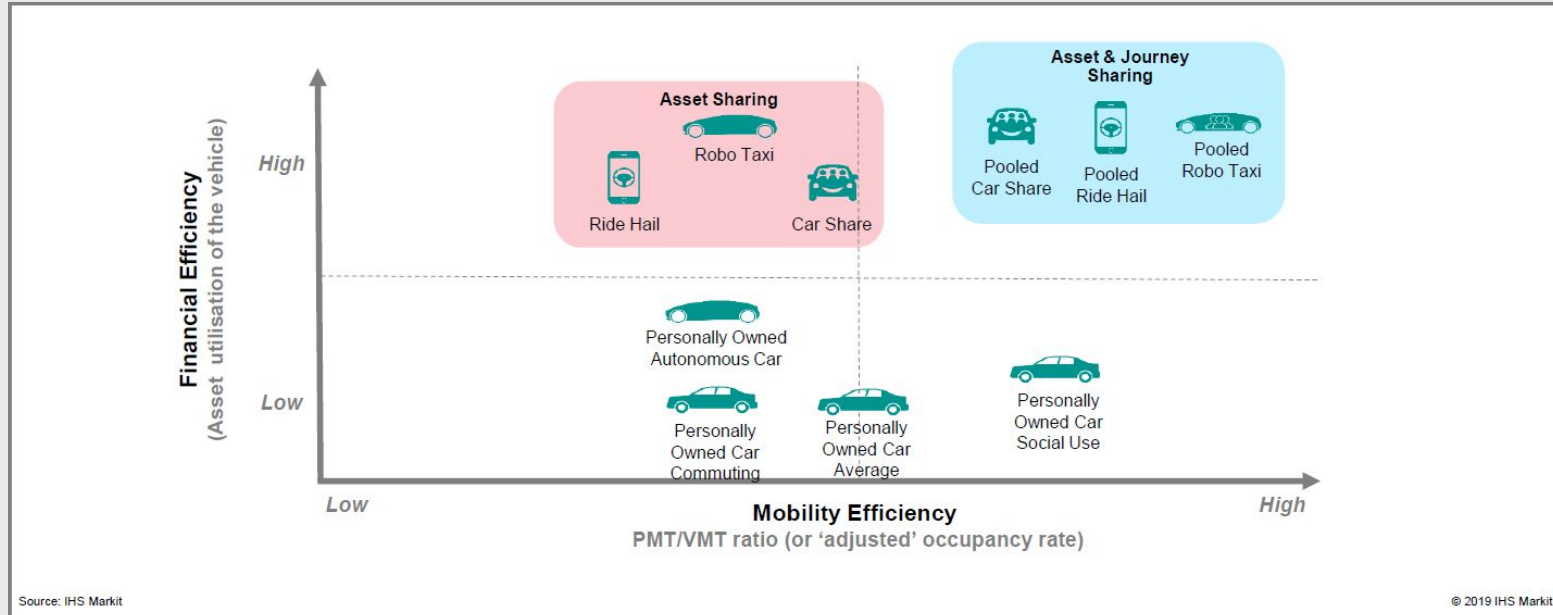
Financial Efficiency
(Asset utilisation of the vehicle)

High

Low

Asset Sharing

Robo Taxi

Ride Hail

Car Share

Asset & Journey Sharing

Pooled Car Share

Pooled Ride Hail

Pooled Robo Taxi

Personally Owned Autonomous Car

Personally Owned Car Commuting

Personally Owned Car Average

Personally Owned Car Social Use

Low

Mobility Efficiency

PMT/VMT ratio (or 'adjusted' occupancy rate)

High

Source: IHS Markit

© 2019 IHS Markit